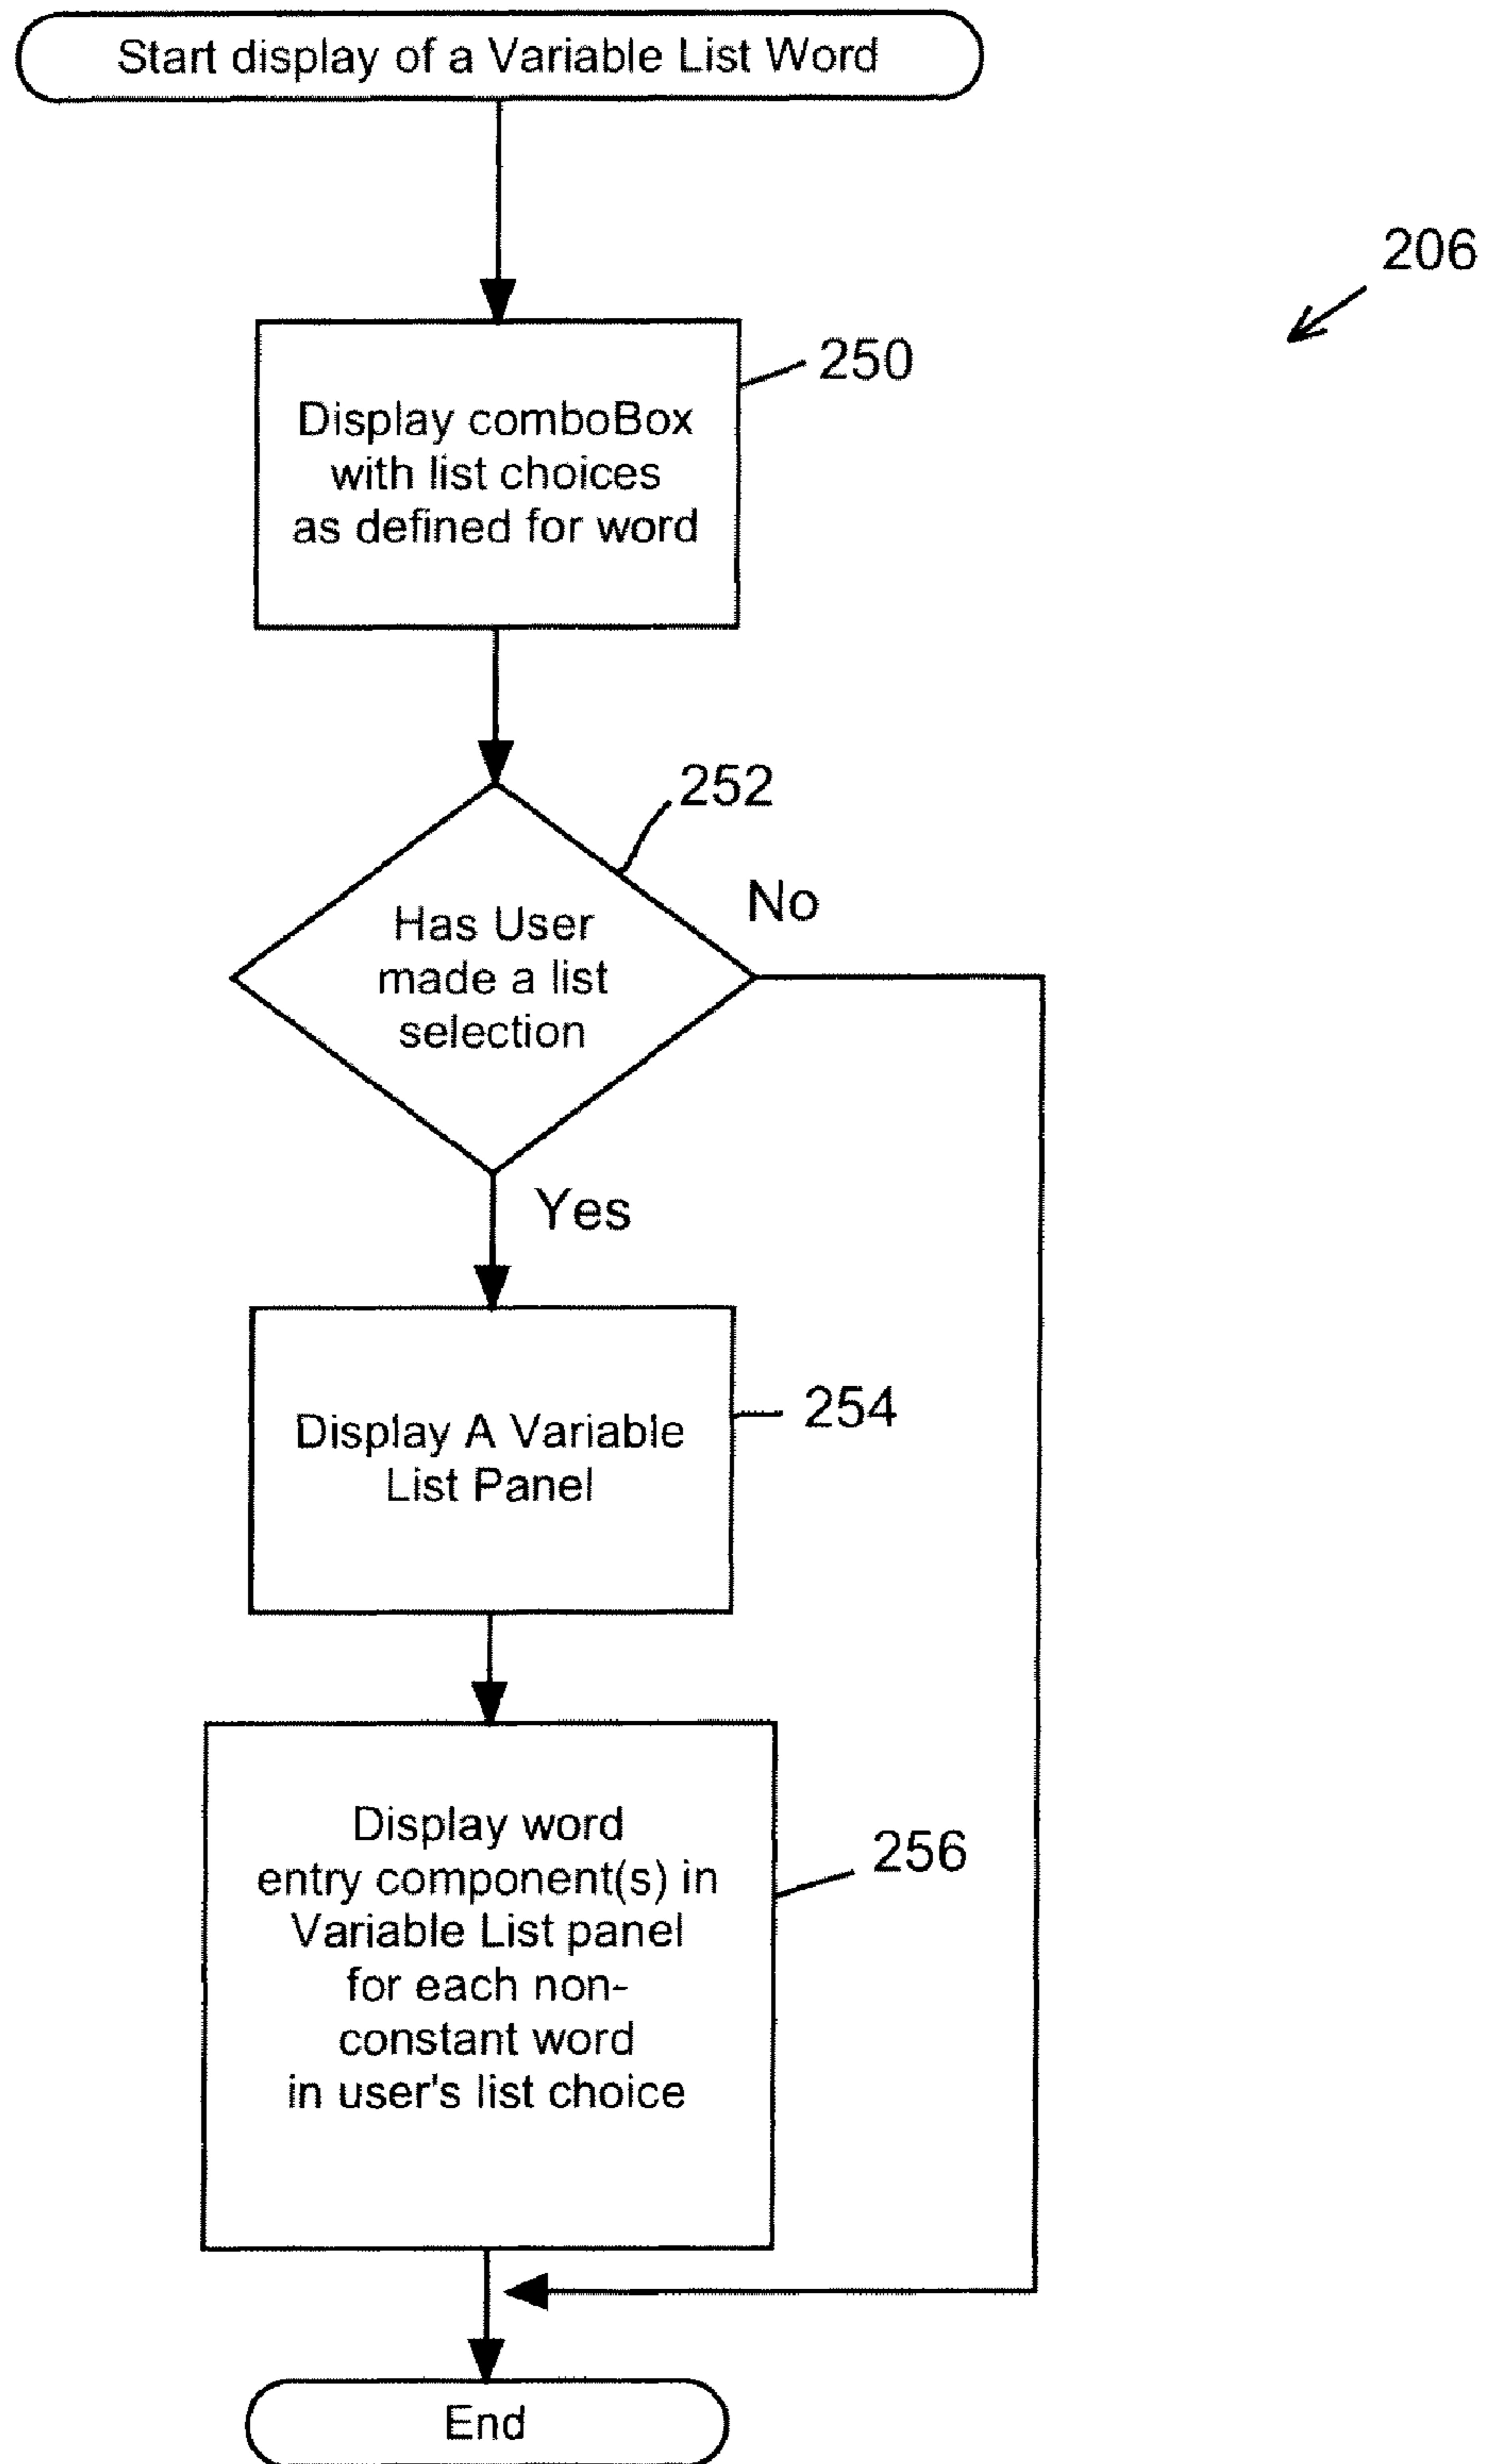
Start display of a Variable List Word

206

250

Display comboBox with list choices as defined for word

252

Has User made a list selection

No

Yes

Display A Variable List Panel

254

Display word entry component(s) in Variable List panel for each non-constant word in user's list choice

256

End